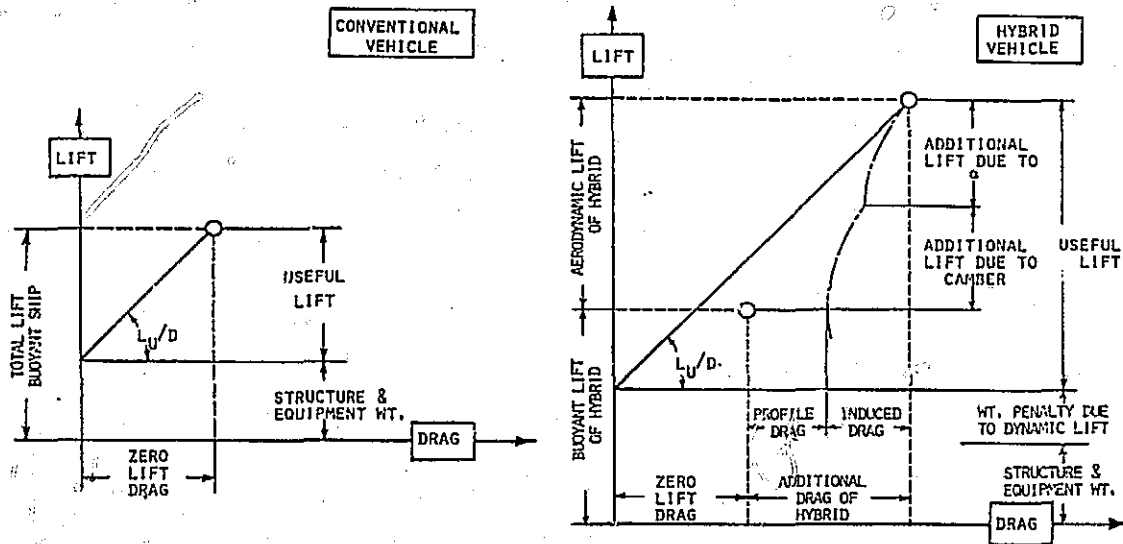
CONVENTIONAL VEHICLE

LIFT

TOTAL LIFT BUOYANT SHIP

USEFUL LIFT

$L_U/D$

STRUCTURE & EQUIPMENT WT.

DRAG

ZERO LIFT DRAG

HYBRID VEHICLE

LIFT

AERODYNAMIC LIFT OF HYBRID

ADDITIONAL LIFT DUE TO $\alpha$

ADDITIONAL LIFT DUE TO CAMBER

USEFUL LIFT

BUOYANT LIFT OF HYBRID

$L_U/D$

PROFILE DRAG

INDUCED DRAG

WT. PENALTY DUE TO DYNAMIC LIFT

STRUCTURE & EQUIPMENT WT.

ZERO LIFT DRAG

ADDITIONAL DRAG OF HYBRID

DRAG